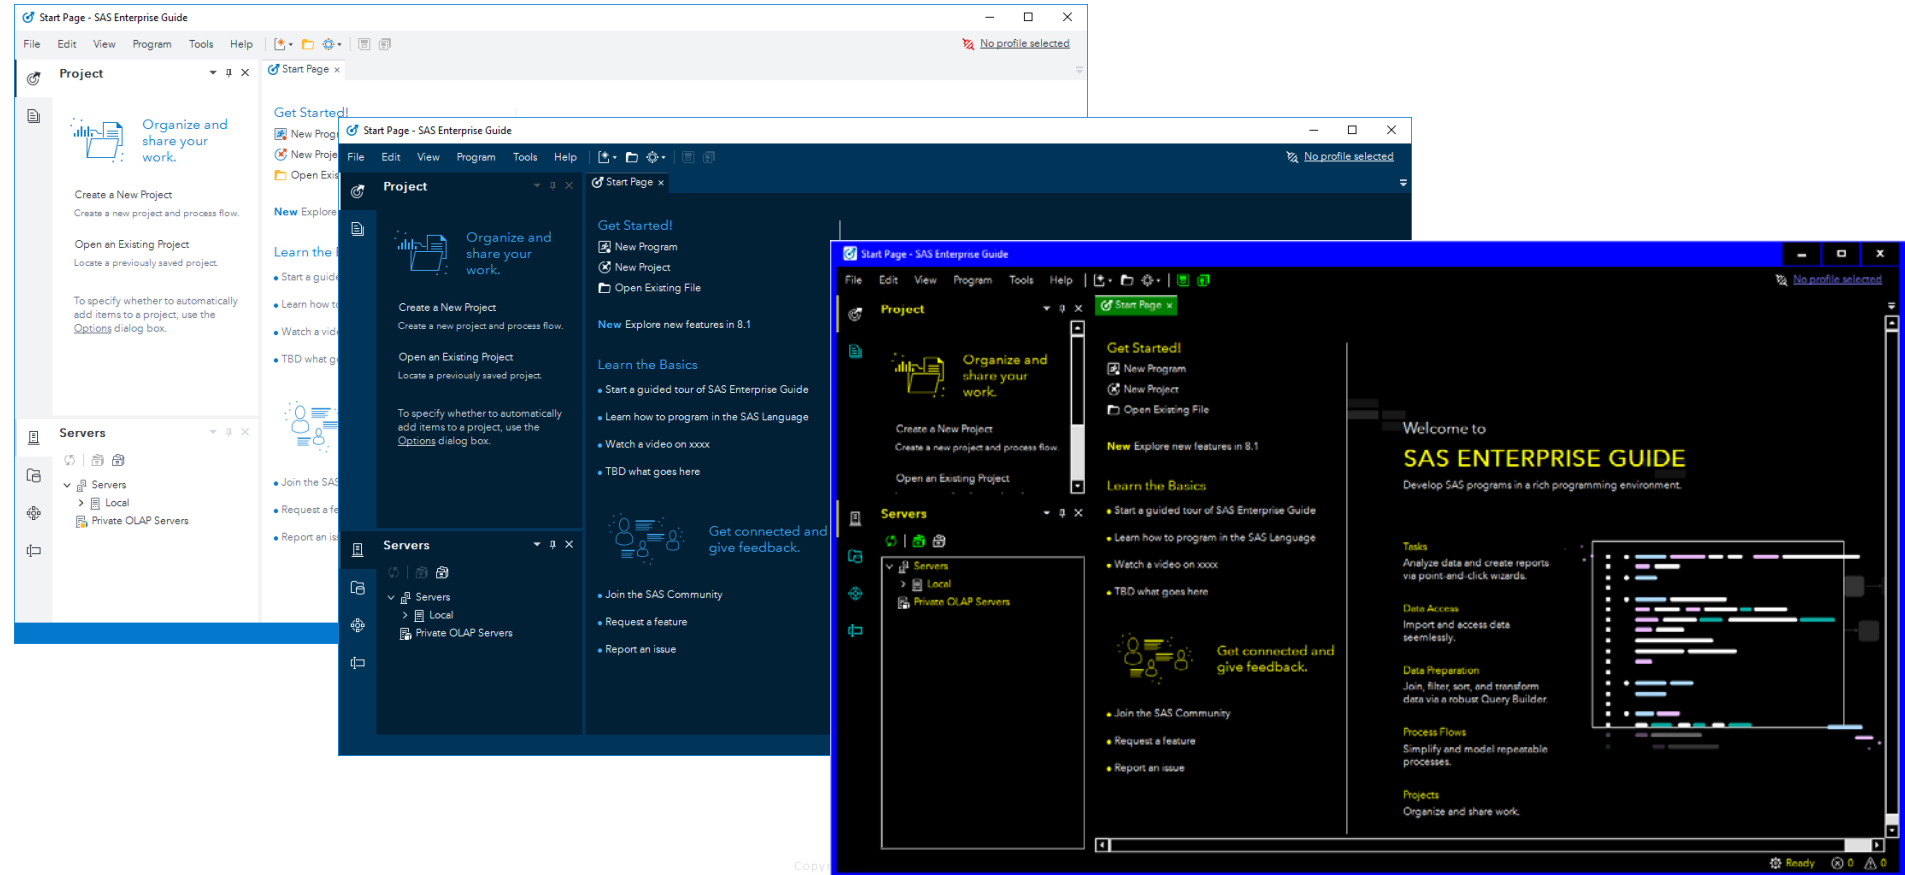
Start Page - SAS Enterprise Guide

File Edit View Program Tools Help

No profile selected

Project

Start Page ×

Get Started!
New Prog
New Proje
Open Exis

New Explore

Learn the

Start a guid
Learn how t
Watch a vid
TBD what g

Join the SAS
Request a fe
Report an is

Organize and share your work.

Create a New Project
Create a new project and process flow.

Open an Existing Project
Locate a previously saved project.

To specify whether to automatically add items to a project, use the Options dialog box.

Servers

Servers
Local
Private OLAP Servers

Start Page - SAS Enterprise Guide

File Edit View Program Tools Help

No profile selected

Project

Start Page ×

Organize and share your work.

Create a New Project
Create a new project and process flow.

Open an Existing Project
Locate a previously saved project.

To specify whether to automatically add items to a project, use the Options dialog box.

Get Started!
New Program
New Project
Open Existing File

New Explore new features in 8.1

Learn the Basics
Start a guided tour of SAS Enterprise Guide
Learn how to program in the SAS Language
Watch a video on xxxx
TBD what goes here

Get connected and give feedback.

Join the SAS Community
Request a feature
Report an issue

Servers

Servers
Local
Private OLAP Servers

Start Page - SAS Enterprise Guide

File Edit View Program Tools Help

No profile selected

Project

Start Page ×

Organize and share your work.

Create a New Project
Create a new project and process flow.

Open an Existing Project

Get Started!
New Program
New Project
Open Existing File

New Explore new features in 8.1

Learn the Basics
Start a guided tour of SAS Enterprise Guide
Learn how to program in the SAS Language
Watch a video on xxxx
TBD what goes here

Get connected and give feedback.

Join the SAS Community
Request a feature
Report an issue

Welcome to
SAS ENTERPRISE GUIDE
Develop SAS programs in a rich programming environment.

Tasks
Analyze data and create reports via point-and-click wizards.

Data Access
Import and access data seamlessly.

Data Preparation
Join, filter, sort, and transform data via a robust Query Builder.

Process Flows
Simplify and model repeatable processes.

Projects
Organize and share work.

Servers

Servers
Local
Private OLAP Servers

Ready 0 0

Copy